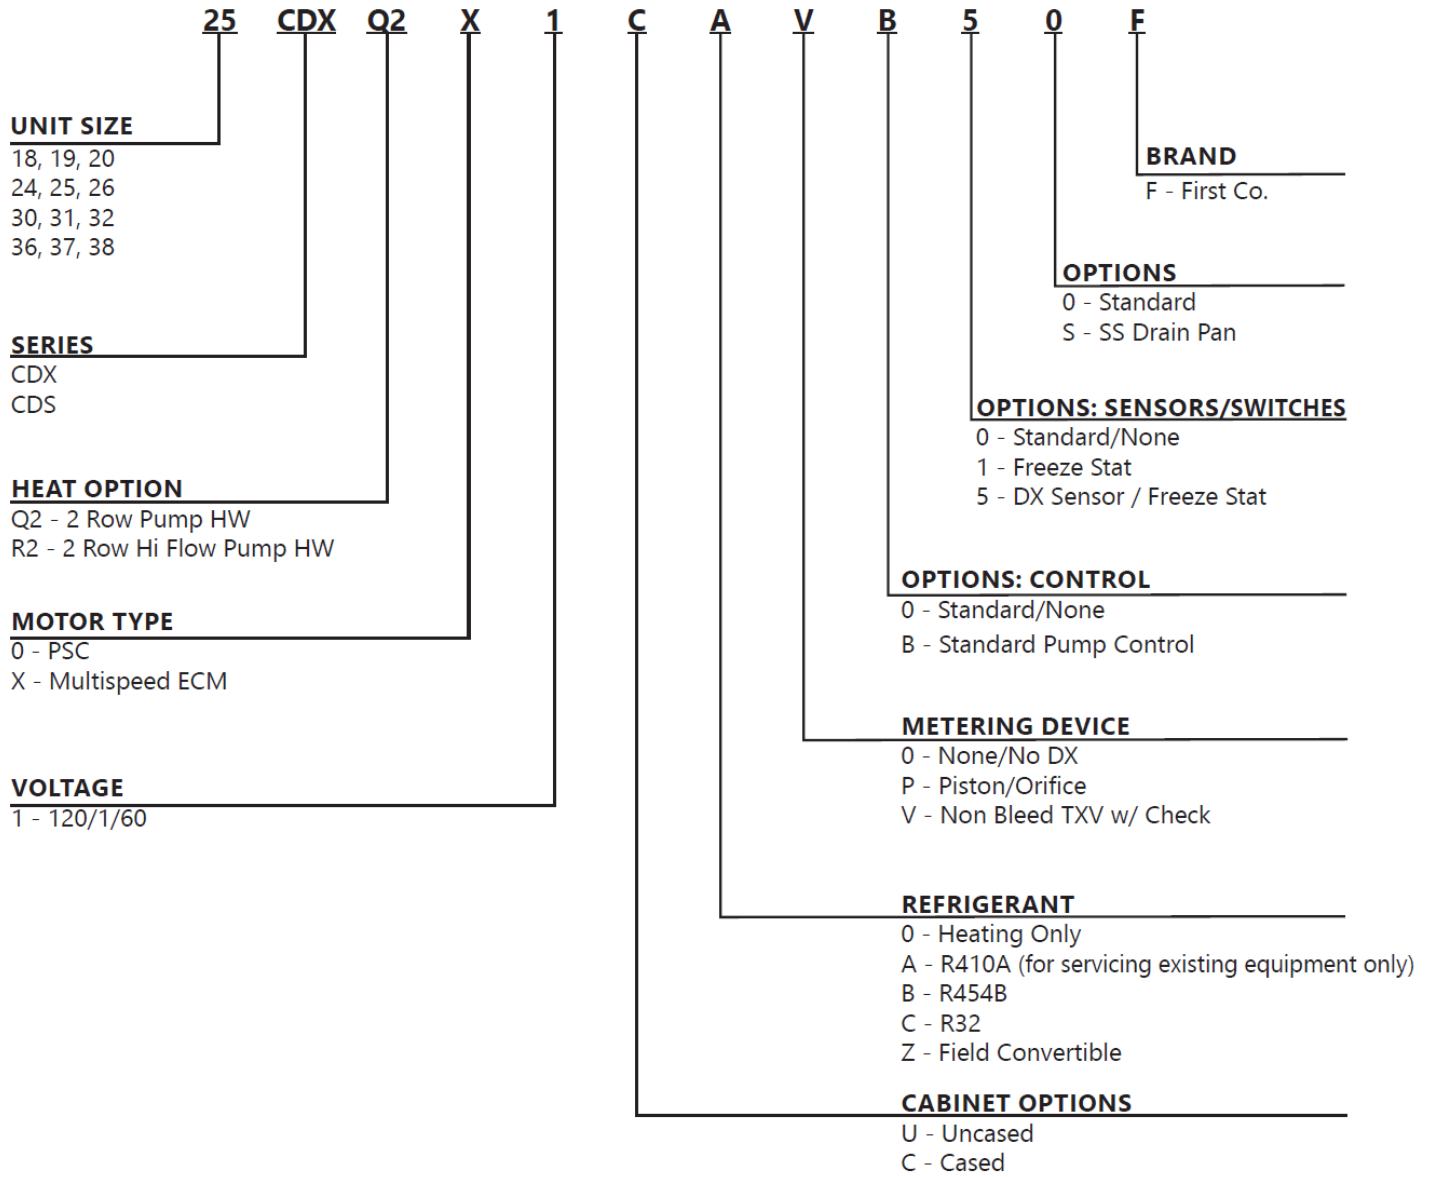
25 CDX Q2 X 1 C A V B 5 0 F

UNIT SIZE
18, 19, 20
24, 25, 26
30, 31, 32
36, 37, 38

SERIES
CDX
CDS

HEAT OPTION
Q2 - 2 Row Pump HW
R2 - 2 Row Hi Flow Pump HW

MOTOR TYPE
0 - PSC
X - Multispeed ECM

VOLTAGE
1 - 120/1/60

BRAND
F - First Co.

OPTIONS
0 - Standard
S - SS Drain Pan

OPTIONS: SENSORS/SWITCHES
0 - Standard/None
1 - Freeze Stat
5 - DX Sensor / Freeze Stat

OPTIONS: CONTROL
0 - Standard/None
B - Standard Pump Control

METERING DEVICE
0 - None/No DX
P - Piston/Orifice
V - Non Bleed TXV w/ Check

REFRIGERANT
0 - Heating Only
A - R410A (for servicing existing equipment only)
B - R454B
C - R32
Z - Field Convertible

CABINET OPTIONS
U - Uncased
C - Cased